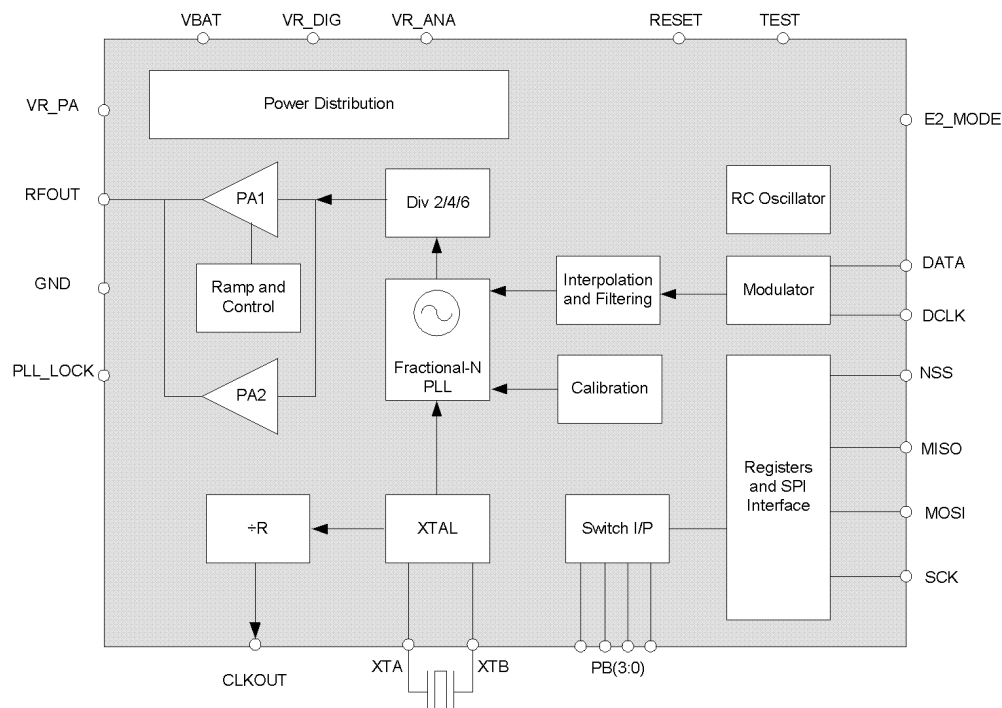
VBAT
VR_DIG
VR_ANA
RESET
TEST

VR_PA
Power Distribution
E2_MODE

RFOUT
PA1
Div 2/4/6
RC Oscillator

GND
Ramp and Control
Interpolation and Filtering
Modulator
DATA
DCLK

PLL_LOCK
PA2
Fractional-N PLL
Calibration
NSS

MISO
Registers and SPI Interface
MOSI

÷R
XTAL
Switch I/P
SCK

CLKOUT
XTA
XTB
PB(3:0)